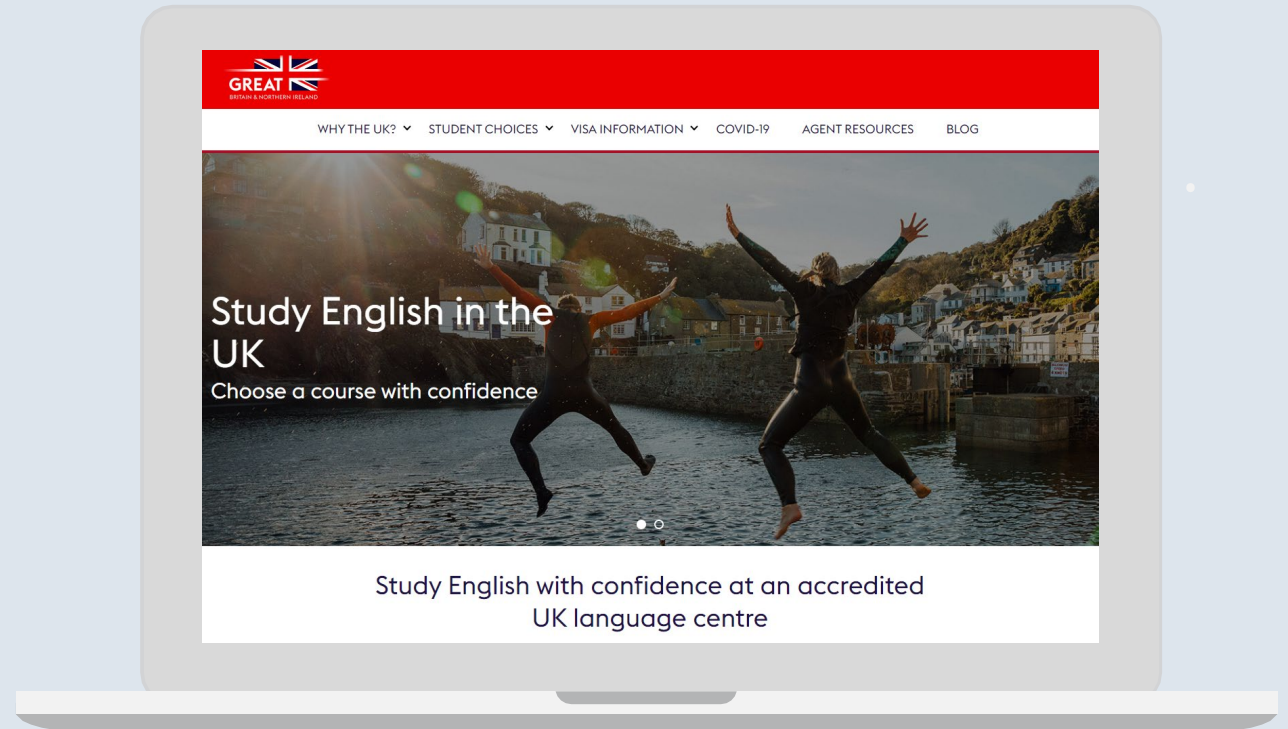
GREAT
BRITAIN & NORTHERN IRELAND

WHY THE UK? STUDENT CHOICES VISA INFORMATION COVID-19 AGENT RESOURCES BLOG

Study English in the UK
Choose a course with confidence

Study English with confidence at an accredited UK language centre